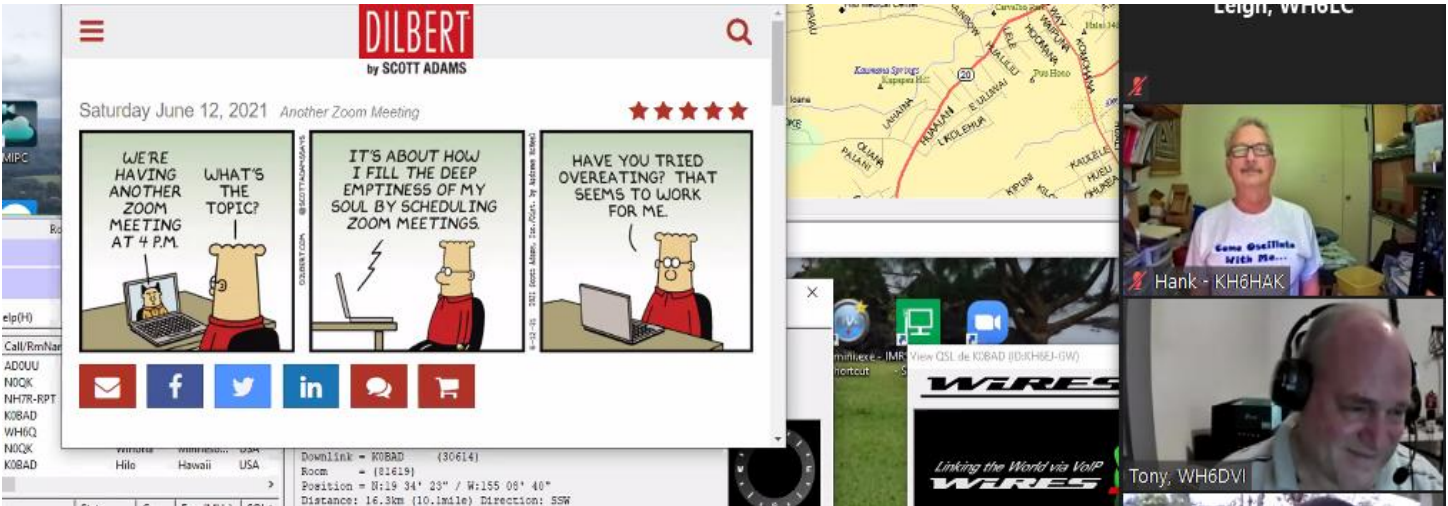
DILBERT
by SCOTT ADAMS

Saturday June 12, 2021 Another Zoom Meeting

WE'RE HAVING ANOTHER ZOOM MEETING AT 4 P.M.

WHAT'S THE TOPIC?

DILBERT.COM

@SCOTTADAMSSAYS

IT'S ABOUT HOW I FILL THE DEEP EMPTINESS OF MY SOUL BY SCHEDULING ZOOM MEETINGS.

© 2021 Scott Adams, Inc./Dist. by Andrews McMeel

6-12-21

HAVE YOU TRIED OVEREATING? THAT SEEMS TO WORK FOR ME.

Leigh, WH6LC

Hank - KH6HAK

Come Oscillate With Me...

Tony, WH6DVI

MIPC

elp(H)

Call/RmNa

AD0UU
N0QK
NH7R-RPT
K0BAD
WH6Q
N0QK
K0BAD

Winona Minneso... USA
Hilo Hawaii USA

Downlink = K0BAD (30614)
Room = (81619)
Position = N:19 34' 23" / W:155 08' 40"
Distance: 16.3km (10.1mile) Direction: SSW

View QSL de K0BAD (ID:KH6EJ-GW)

WIRES

Linking the World via VoIP
WIRES

Kaumana Springs
Kapapala Hill
Puu Honu
HUAAU
UKOLEHUA
LAUAINA
KIPUNI
HUEU
OHUNEA
KALELE
OLIAHE
PALANI
loane
20